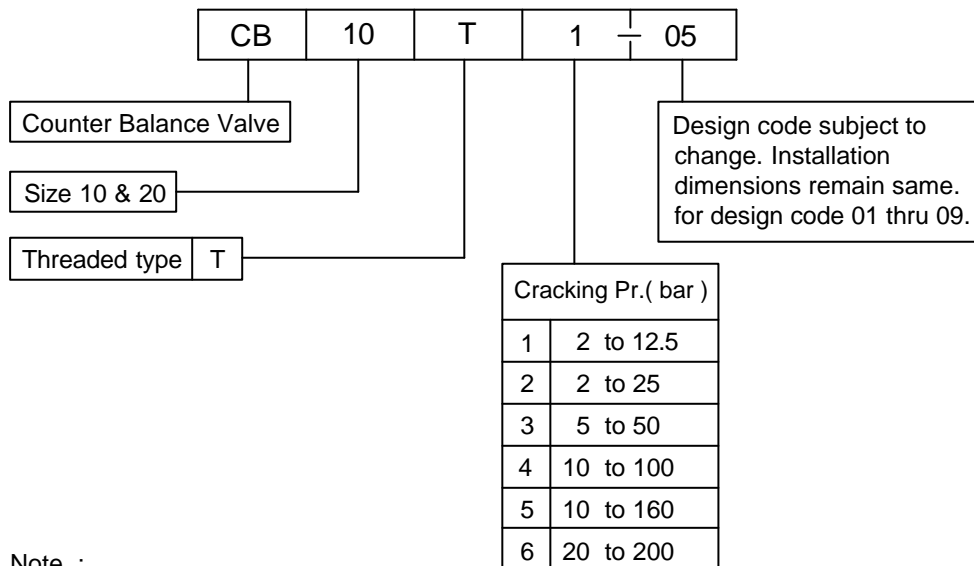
| CB | 10 | T | 1 — 05 |
|---|---|---|---|

Counter Balance Valve

Size 10 & 20

Threaded type | T

Design code subject to change. Installation dimensions remain same. for design code 01 thru 09.

| Cracking Pr.( bar ) | |
|---|---|
| 1 | 2 to 12.5 |
| 2 | 2 to 25 |
| 3 | 5 to 50 |
| 4 | 10 to 100 |
| 5 | 10 to 160 |
| 6 | 20 to 200 |

Note :